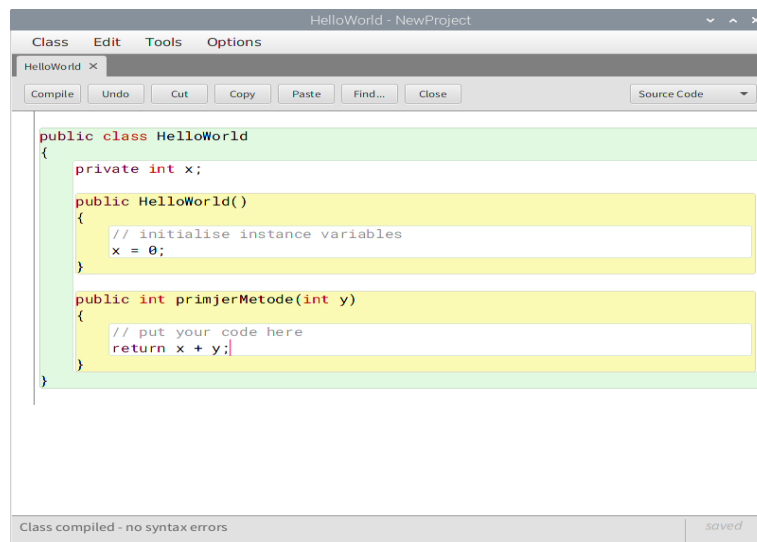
HelloWorld - NewProject

Class Edit Tools Options

HelloWorld ×

Compile Undo Cut Copy Paste Find... Close Source Code

public class HelloWorld
{
    private int x;

    public HelloWorld()
    {
        // initialise instance variables
        x = 0;
    }

    public int primjerMetode(int y)
    {
        // put your code here
        return x + y;
    }
}

Class compiled - no syntax errors saved